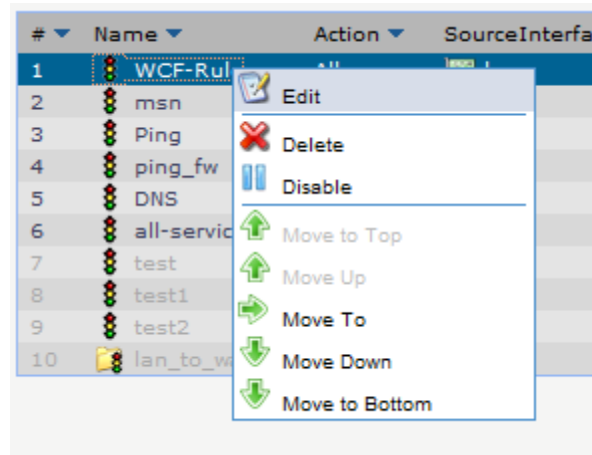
| # | Name | Action | SourceInterfa |
|---|---|---|---|
| 1 | WCF-Rul | all | |
| 2 | msn | | |
| 3 | Ping | | |
| 4 | ping_fw | | |
| 5 | DNS | | |
| 6 | all-servic | | |
| 7 | test | | |
| 8 | test1 | | |
| 9 | test2 | | |
| 10 | lan_to_w | | |

Edit
Delete
Disable
Move to Top
Move Up
Move To
Move Down
Move to Bottom